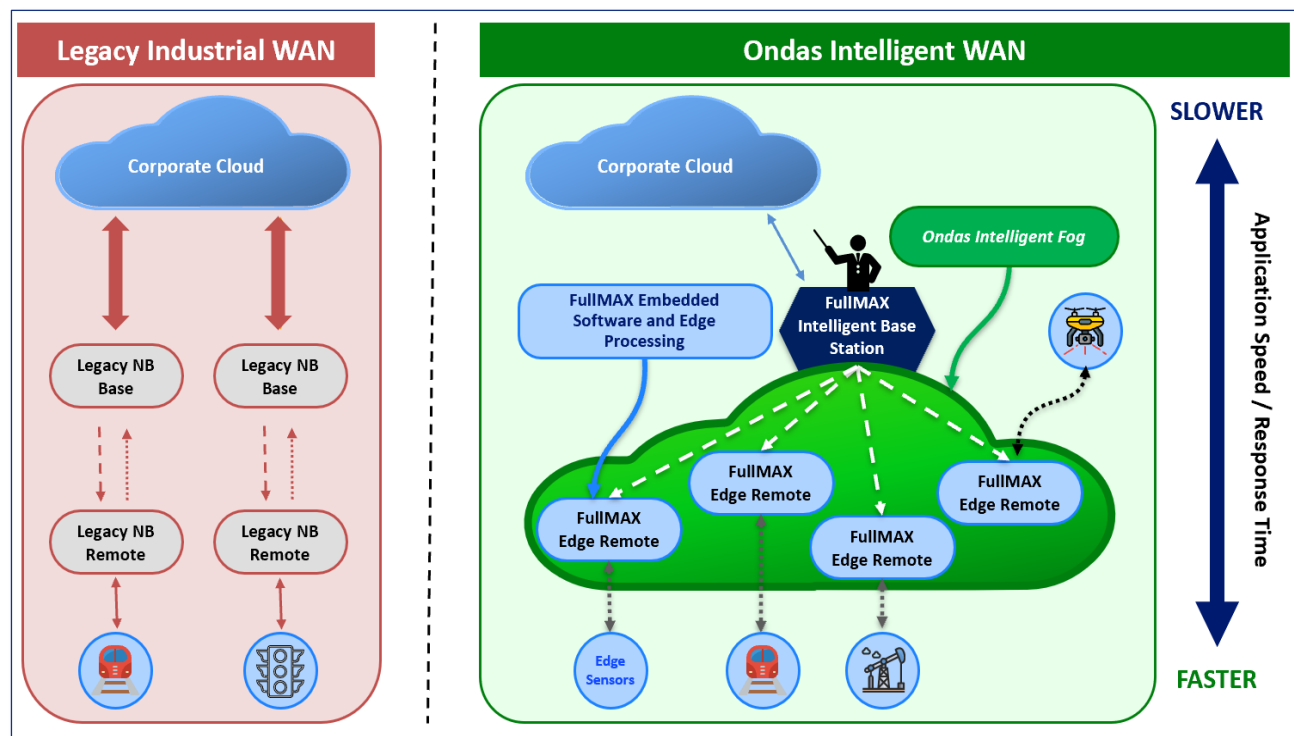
Legacy Industrial WAN

Corporate Cloud

Legacy NB Base

Legacy NB Base

Legacy NB Remote

Legacy NB Remote

Ondas Intelligent WAN

Corporate Cloud

Ondas Intelligent Fog

FullMAX Embedded Software and Edge Processing

FullMAX Intelligent Base Station

FullMAX Edge Remote

FullMAX Edge Remote

FullMAX Edge Remote

FullMAX Edge Remote

Edge Sensors

SLOWER

Application Speed / Response Time

FASTER